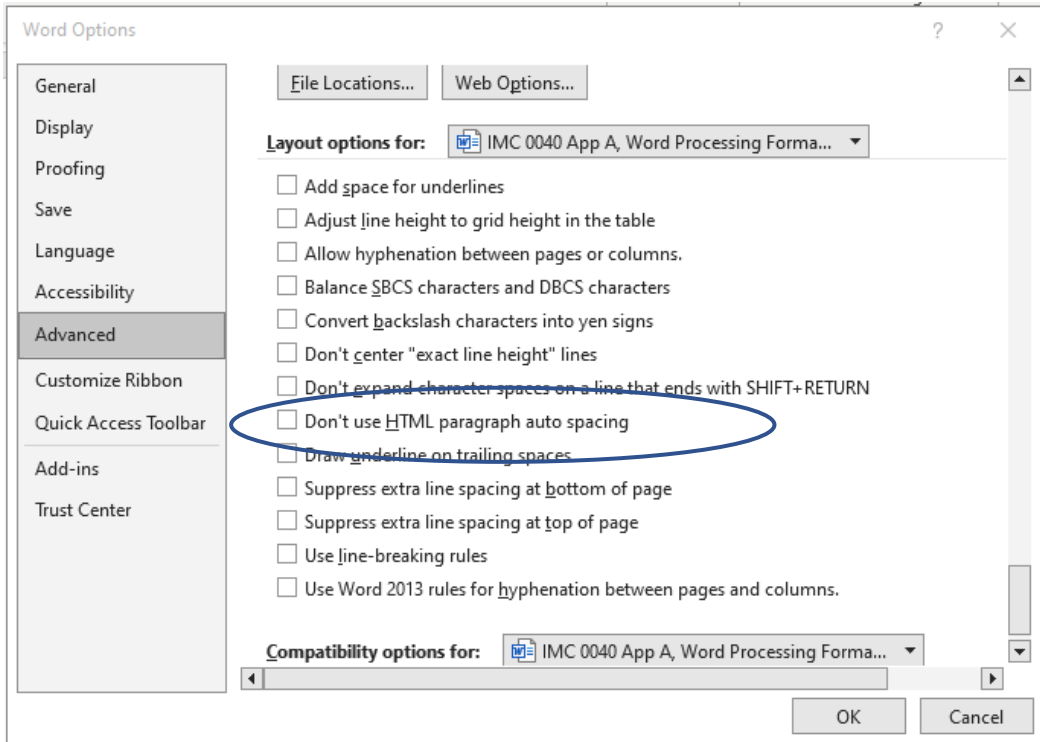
Word Options

?

General
Display
Proofing
Save
Language
Accessibility
Advanced
Customize Ribbon
Quick Access Toolbar
Add-ins
Trust Center

File Locations...
Web Options...

Layout options for: IMC 0040 App A, Word Processing Forma...

Add space for underlines
Adjust line height to grid height in the table
Allow hyphenation between pages or columns.
Balance SBCS characters and DBCS characters
Convert backslash characters into yen signs
Don't center "exact line height" lines
Don't expand character spaces on a line that ends with SHIFT+RETURN
Don't use HTML paragraph auto spacing
Draw underline on trailing spaces
Suppress extra line spacing at bottom of page
Suppress extra line spacing at top of page
Use line-breaking rules
Use Word 2013 rules for hyphenation between pages and columns.

Compatibility options for: IMC 0040 App A, Word Processing Forma...

OK
Cancel